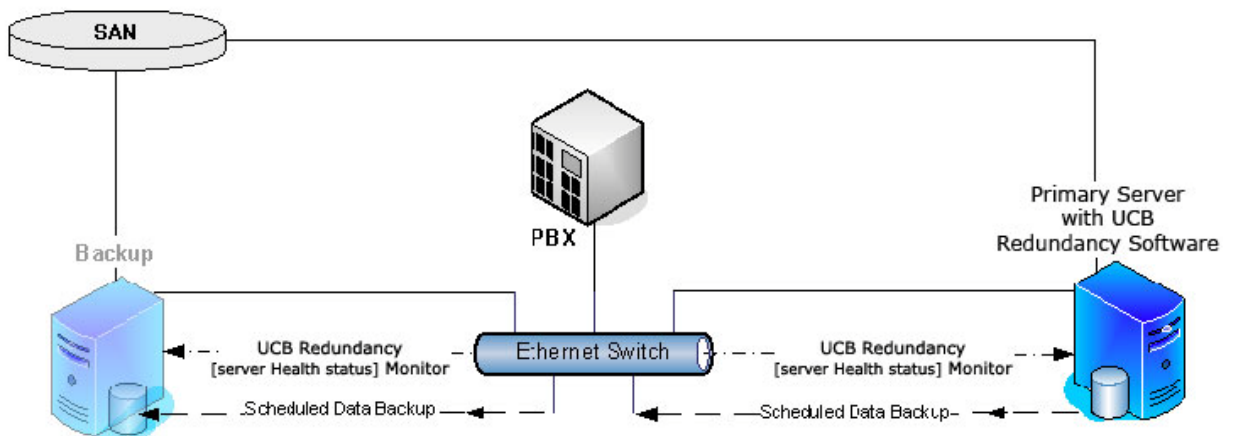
SAN

PBX

Primary Server with UCB Redundancy Software

Backup

UCB Redundancy [server Health status] Monitor

Ethernet Switch

UCB Redundancy [server Health status] Monitor

Scheduled Data Backup

Scheduled Data Backup